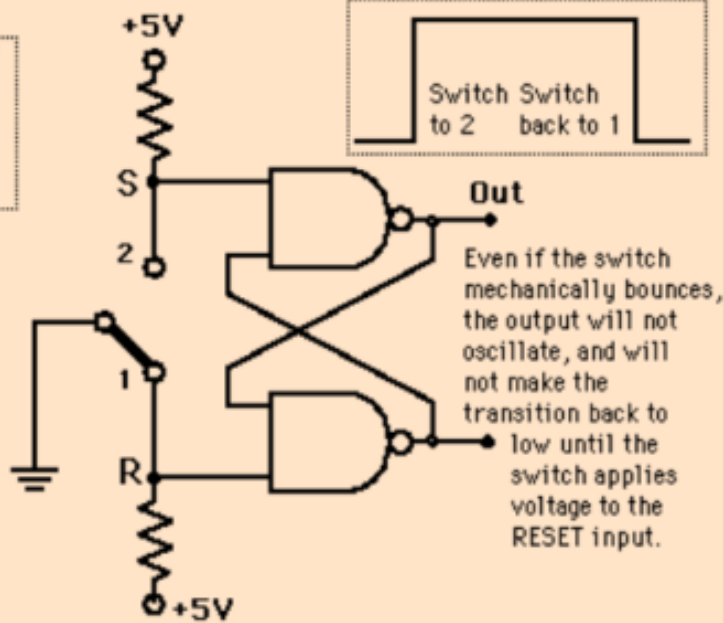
+5V

Switch to 2

Switch back to 1

S

2

Out

Even if the switch mechanically bounces, the output will not oscillate, and will not make the transition back to low until the switch applies voltage to the RESET input.

1

R

+5V